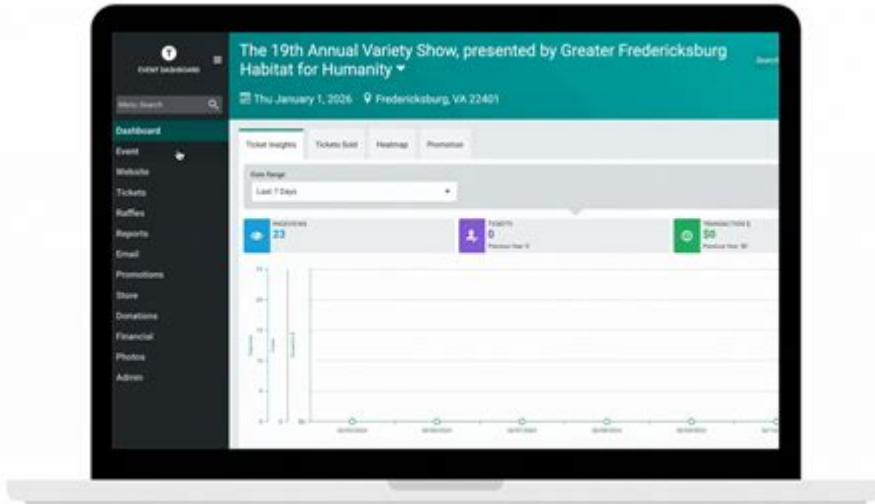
EVENT DASHBOARD

Menu Search

Dashboard
Event
Website
Tickets
Raffles
Reports
Email
Promotions
Store
Donations
Financial
Photos
Admin

The 19th Annual Variety Show, presented by Greater Fredericksburg Habitat for Humanity

Search

Thu January 1, 2026 Fredericksburg, VA 22401

Ticket Insights | Tickets Sold | Heatmap | Promotion

Date Range
Last 7 Days

PAGEVIEWS
23

TICKETS
0
Previous Year: 0

TRANSACTIONS
$0
Previous Year: $0